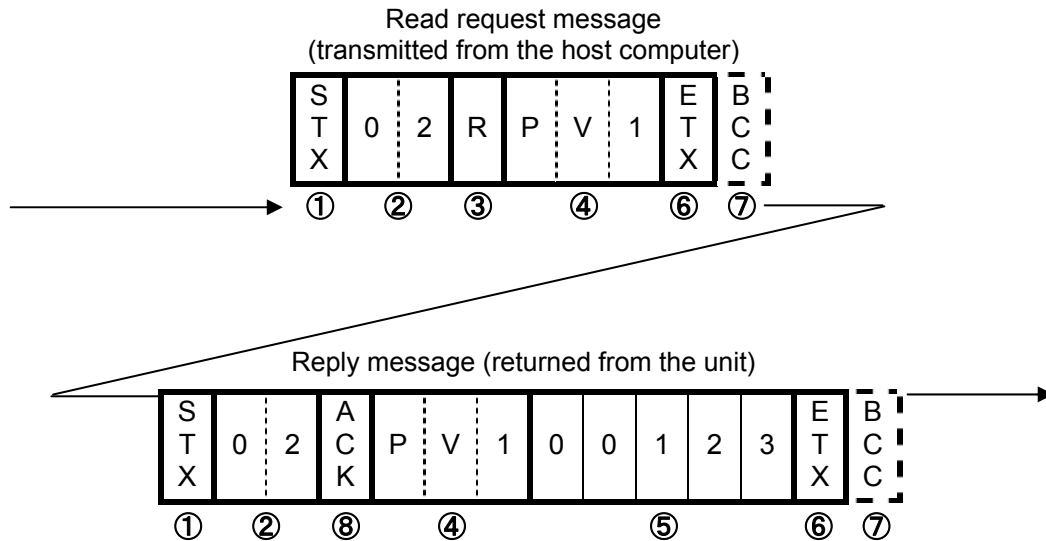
Read request message
(transmitted from the host computer)

| STX | 0 | 2 | R | P | V | 1 | ETX | BCC |
|---|---|---|---|---|---|---|---|---|

① ② ③ ④ ⑥ ⑦

Reply message (returned from the unit)

| STX | 0 | 2 | ACK | P | V | 1 | 0 | 0 | 1 | 2 | 3 | ETX | BCC |
|---|---|---|---|---|---|---|---|---|---|---|---|---|---|

① ② ⑧ ④ ⑤ ⑥ ⑦